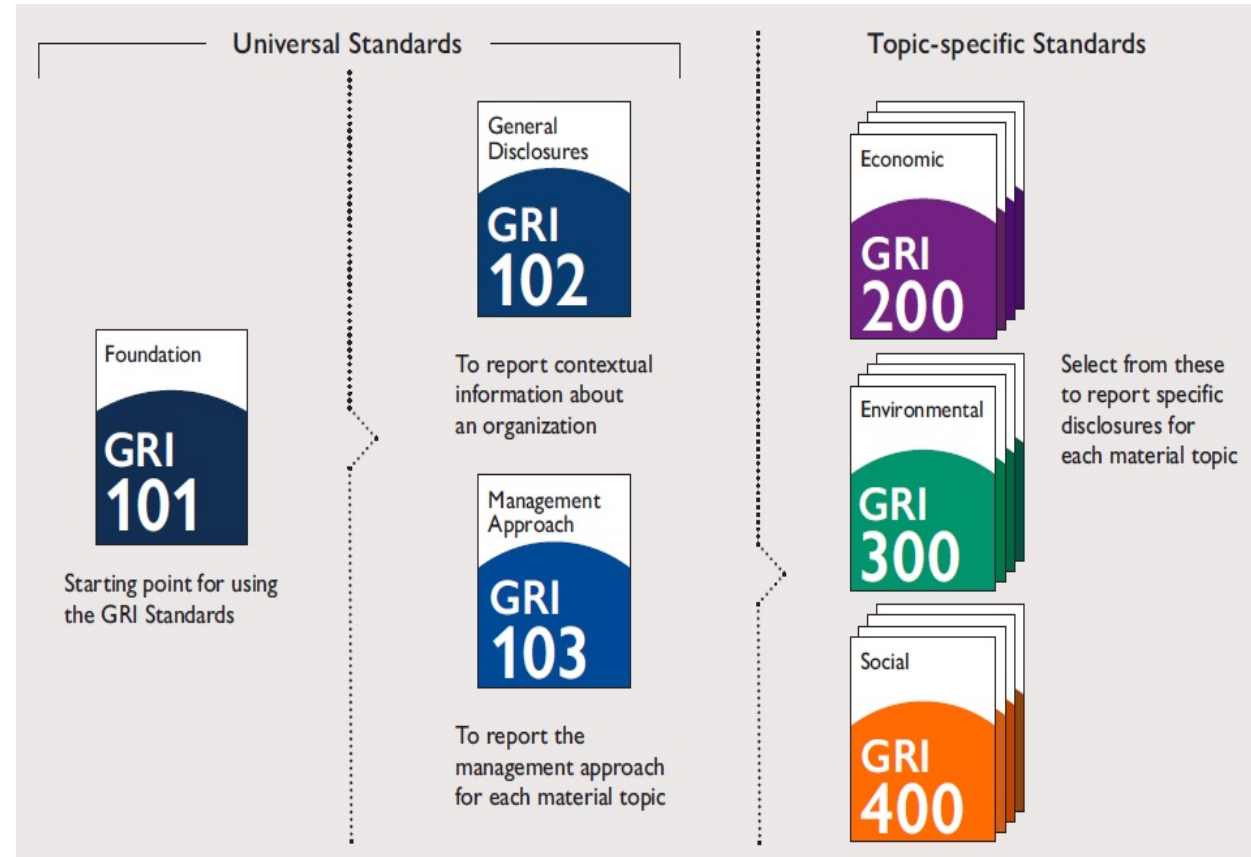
Universal Standards

Foundation

GRI 101

Starting point for using the GRI Standards

General Disclosures

GRI 102

To report contextual information about an organization

Management Approach

GRI 103

To report the management approach for each material topic

Topic-specific Standards

Economic

GRI 200

Environmental

GRI 300

Social

GRI 400

Select from these to report specific disclosures for each material topic